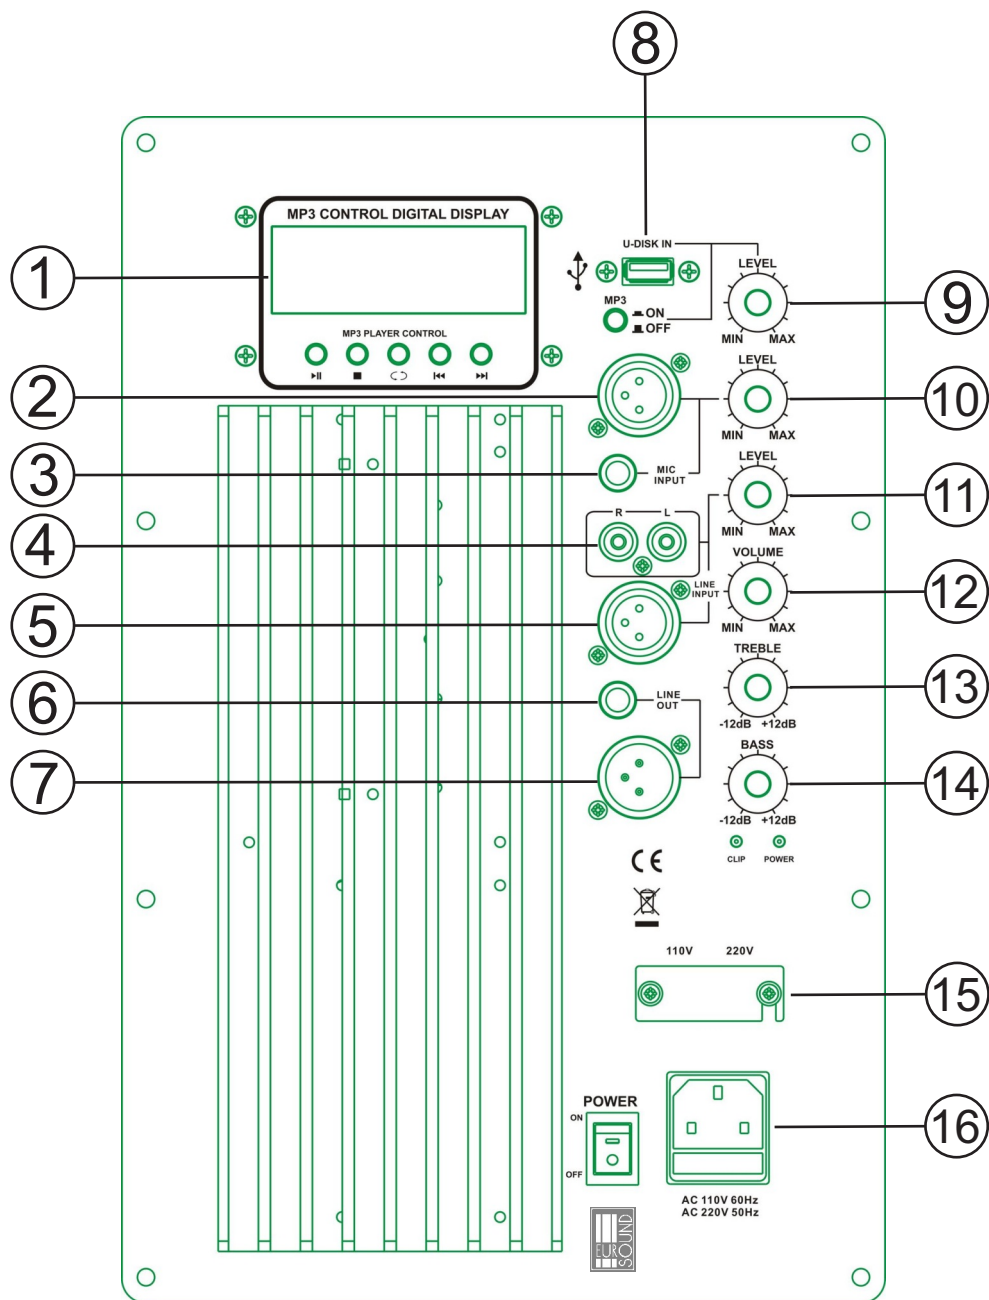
8

MP3 CONTROL DIGITAL DISPLAY

U-DISK IN

LEVEL

MP3
ON
OFF

MIN MAX

9

1

MP3 PLAYER CONTROL

2

LEVEL

10

MIN MAX

3

MIC INPUT

LEVEL

11

4

R L

MIN MAX

VOLUME

12

5

LINE INPUT

MIN MAX

TREBLE

13

6

LINE OUT

-12dB +12dB

BASS

14

7

-12dB +12dB

CLIP POWER

CE

110V 220V

15

POWER

ON

OFF

16

AC 110V 60Hz
AC 220V 50Hz

EURO SOUND